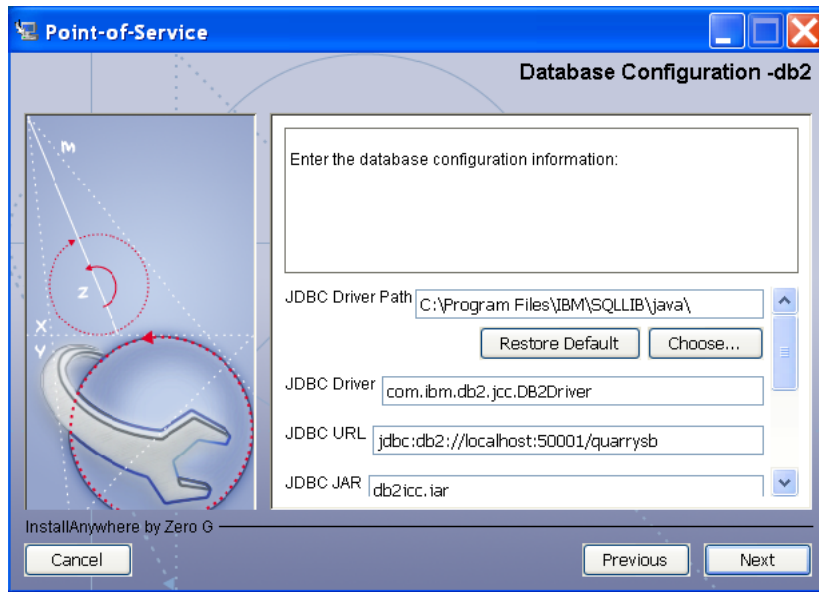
Point-of-Service

Database Configuration -db2

M

Z

X

Y

Enter the database configuration information:

JDBC Driver Path C:\Program Files\IBM\SQLLIB\java\

Restore Default Choose...

JDBC Driver com.ibm.db2.jcc.DB2Driver

JDBC URL jdbc:db2://localhost:50001/quarrysb

JDBC JAR db2icc.iar

InstallAnywhere by Zero G

Cancel

Previous Next